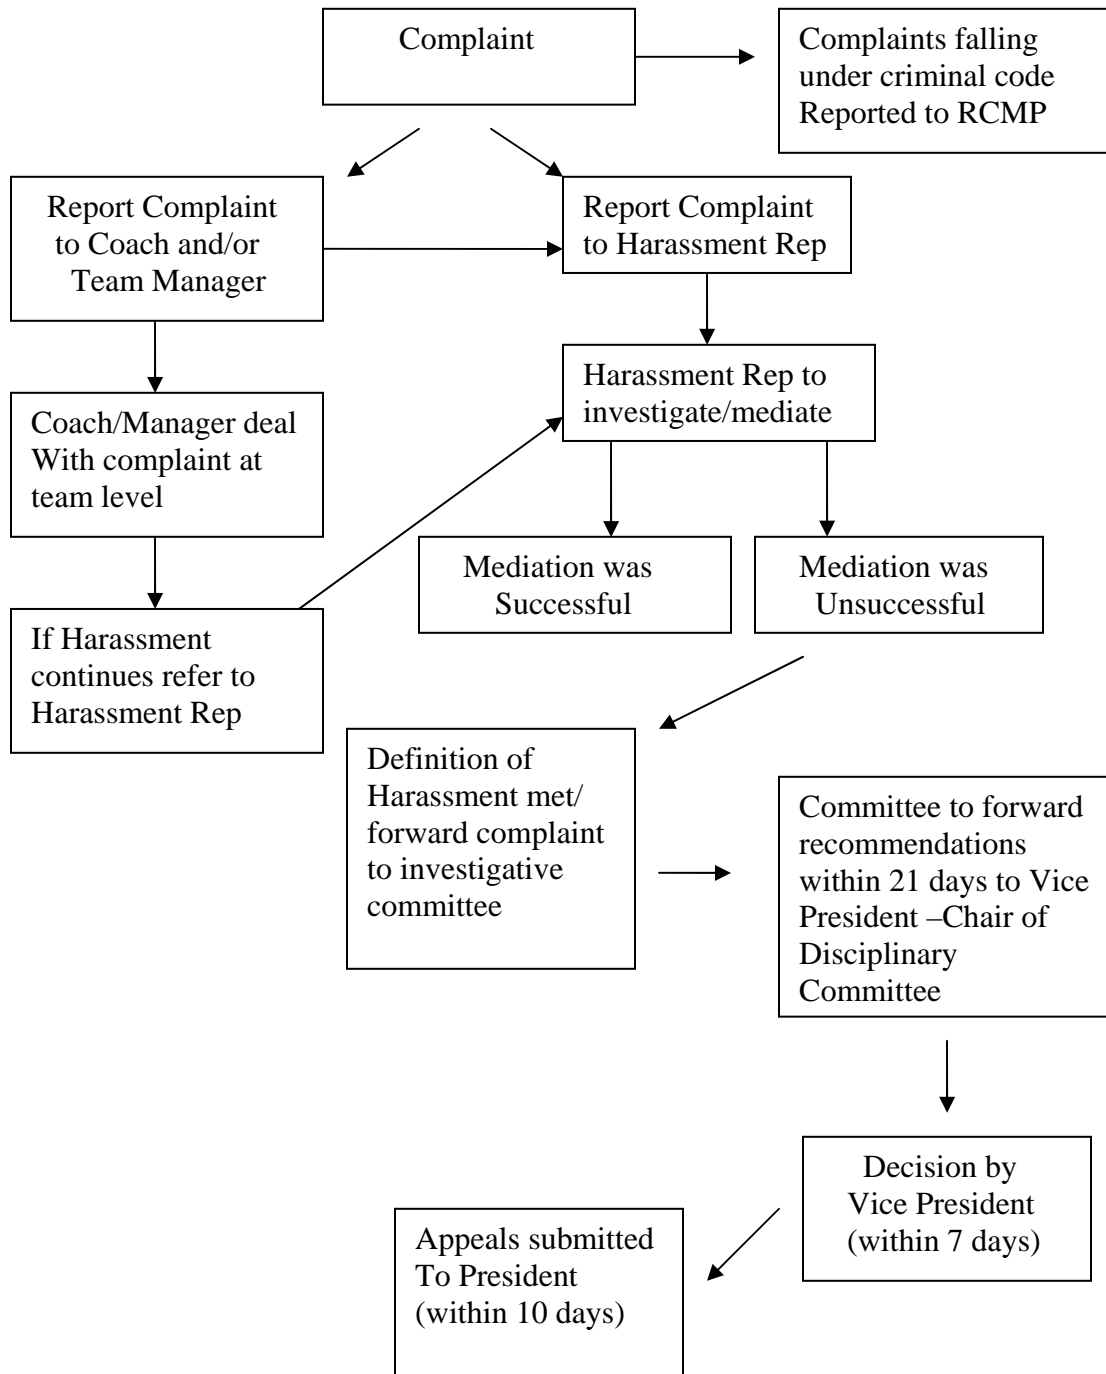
Complaint

Complaints falling under criminal code Reported to RCMP

Report Complaint to Coach and/or Team Manager

Report Complaint to Harassment Rep

Harassment Rep to investigate/mediate

Coach/Manager deal With complaint at team level

Mediation was Successful

Mediation was Unsuccessful

If Harassment continues refer to Harassment Rep

Definition of Harassment met/ forward complaint to investigative committee

Committee to forward recommendations within 21 days to Vice President –Chair of Disciplinary Committee

Decision by Vice President (within 7 days)

Appeals submitted To President (within 10 days)